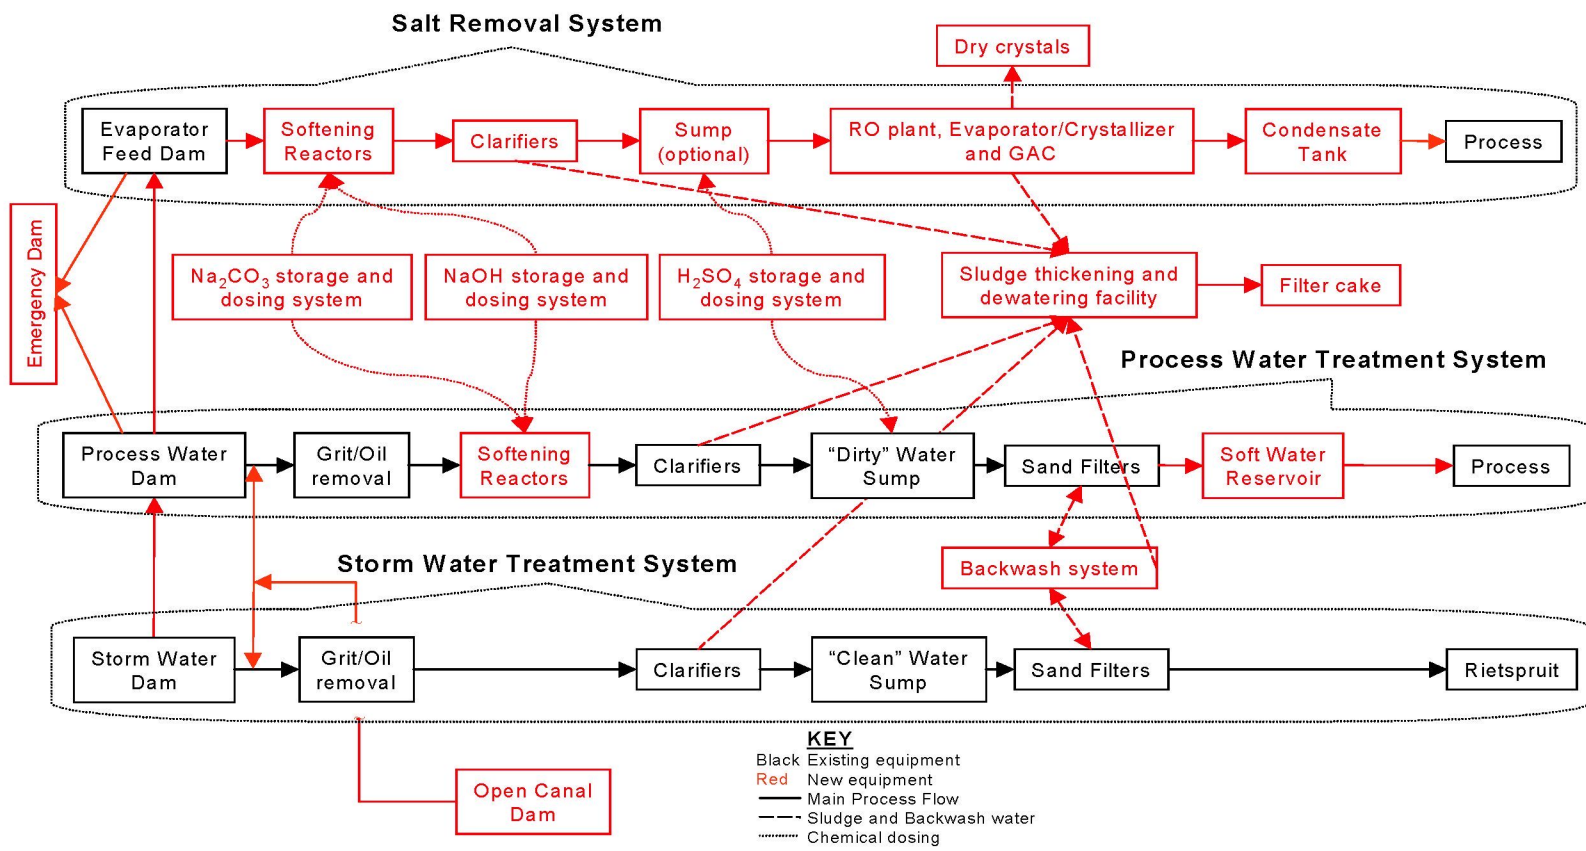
Salt Removal System

Dry crystals

Evaporator Feed Dam

Softening Reactors

Clarifiers

Sump (optional)

RO plant, Evaporator/Crystallizer and GAC

Condensate Tank

Process

Emergency Dam

$Na_2CO_3$ storage and dosing system

NaOH storage and dosing system

$H_2SO_4$ storage and dosing system

Sludge thickening and dewatering facility

Filter cake

Process Water Treatment System

Process Water Dam

Grit/Oil removal

Softening Reactors

Clarifiers

"Dirty" Water Sump

Sand Filters

Soft Water Reservoir

Process

Backwash system

Storm Water Treatment System

Storm Water Dam

Grit/Oil removal

Clarifiers

"Clean" Water Sump

Sand Filters

Rietspruit

Open Canal Dam

KEY
Black Existing equipment
Red New equipment
Main Process Flow
Sludge and Backwash water
Chemical dosing